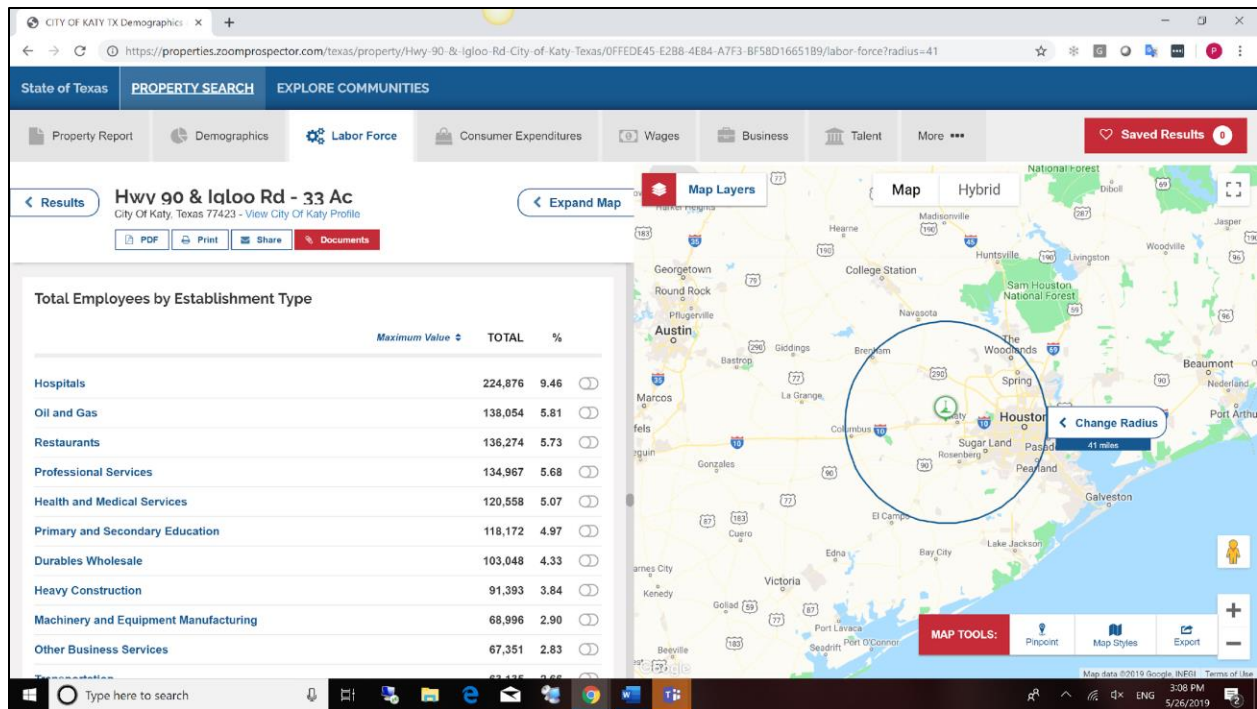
CITY OF KATY TX Demographics ×

https://properties.zoomprospector.com/texas/property/Hwy-90-&-Igloo-Rd-City-of-Katy-Texas/0FFEDE45-E2B8-4E84-A7F3-BF58D1665189/labor-force?radius=41

State of Texas PROPERTY SEARCH EXPLORE COMMUNITIES

Property Report Demographics Labor Force Consumer Expenditures Wages Business Talent More ••• Saved Results 0

< Results Hwy 90 & Igloo Rd - 33 Ac
City Of Katy, Texas 77423 - View City Of Katy Profile
PDF Print Share Documents

< Expand Map

Total Employees by Establishment Type

| | Maximum Value ⇕ | TOTAL | % |
|---|---|---|---|
| Hospitals | | 224,876 | 9.46 |
| Oil and Gas | | 138,054 | 5.81 |
| Restaurants | | 136,274 | 5.73 |
| Professional Services | | 134,967 | 5.68 |
| Health and Medical Services | | 120,558 | 5.07 |
| Primary and Secondary Education | | 118,172 | 4.97 |
| Durables Wholesale | | 103,048 | 4.33 |
| Heavy Construction | | 91,393 | 3.84 |
| Machinery and Equipment Manufacturing | | 68,996 | 2.90 |
| Other Business Services | | 67,351 | 2.83 |
| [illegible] | | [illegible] | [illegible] |

Map Layers Map Hybrid

National Forest Diboll Madisonville Hearne Jasper Woodville Huntsville Livingston Georgetown College Station Round Rock Sam Houston National Forest Pflugerville Navasota Austin Giddings Brenham The Woodlands Bastrop Spring Beaumont Nederland Marcos La Grange Katy Houston Port Arthu Columbus Sugar Land Pasad Rosenberg Pearland Gonzales Galveston El Campo Cuero Lake Jackson Edna Bay City Victoria Kenedy Goliad Port Lavaca Seadrift Port O'Connor Beeville

< Change Radius
41 miles

MAP TOOLS: Pinpoint Map Styles Export

Map data ©2019 Google, INEGI Terms of Use

Type here to search

ENG 3:08 PM 5/26/2019